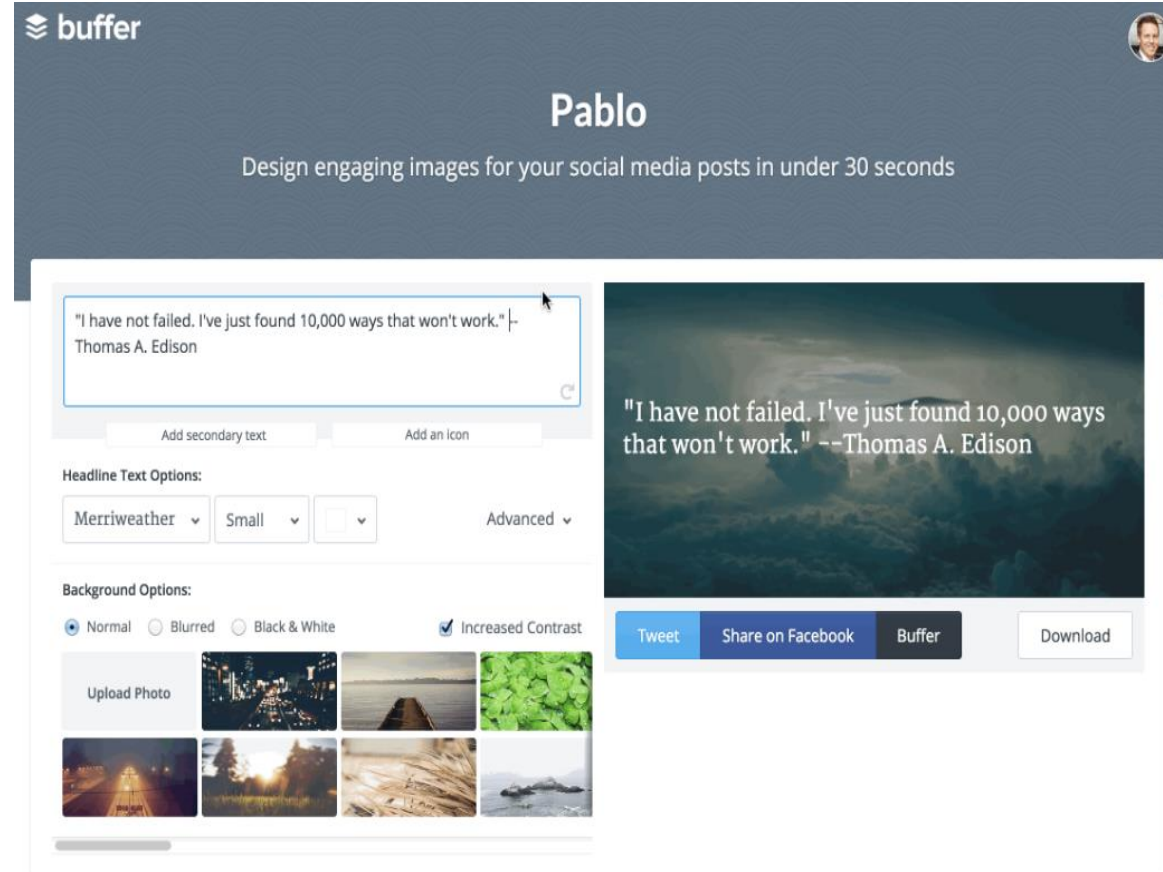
buffer

Pablo

Design engaging images for your social media posts in under 30 seconds

"I have not failed. I've just found 10,000 ways that won't work." --Thomas A. Edison

Add secondary text

Add an icon

Headline Text Options:

Merriweather

Small

Advanced

Background Options:

Normal

Blurred

Black & White

Increased Contrast

Upload Photo

"I have not failed. I've just found 10,000 ways that won't work." --Thomas A. Edison

Tweet

Share on Facebook

Buffer

Download